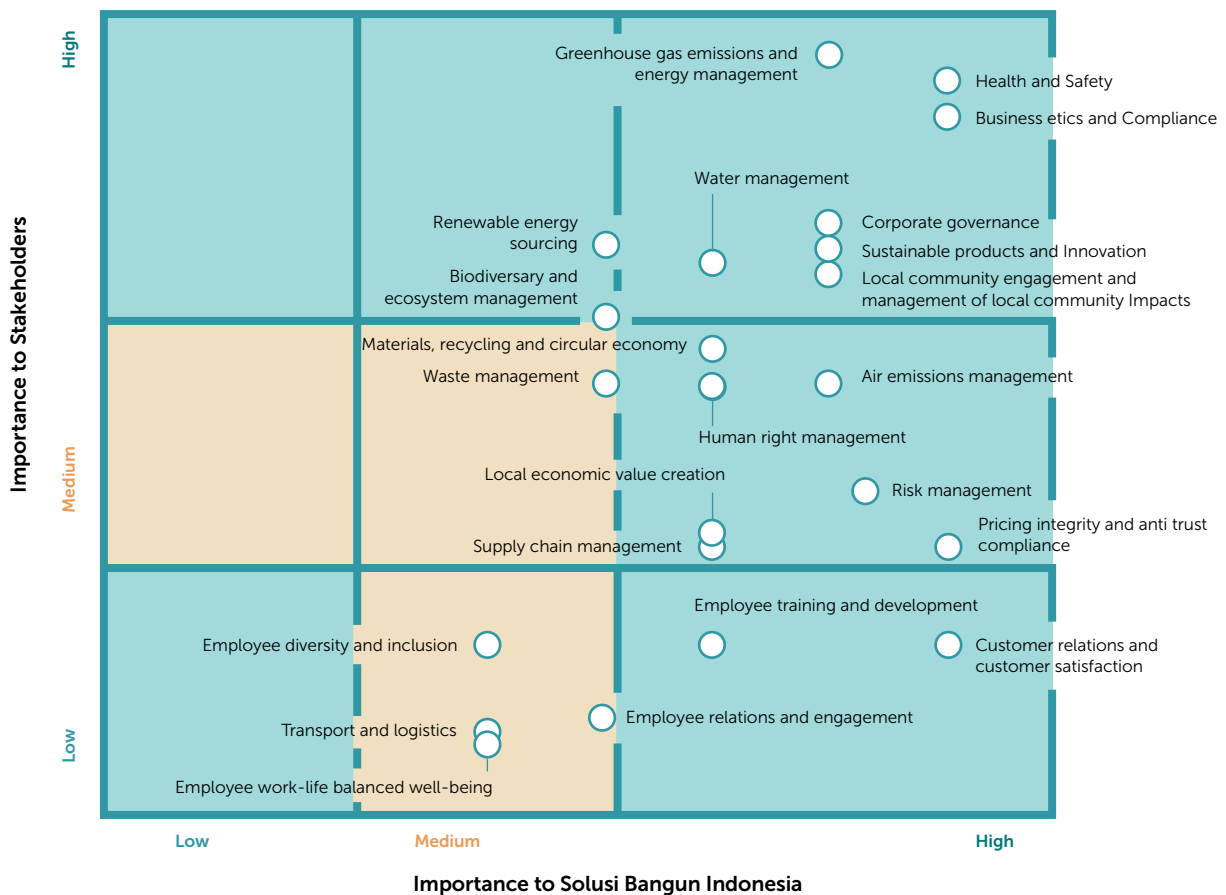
Importance to Stakeholders

High

Medium

Low

Greenhouse gas emissions and energy management

Health and Safety

Business etics and Compliance

Water management

Renewable energy sourcing

Corporate governance

Sustainable products and Innovation

Biodiversary and ecosystem management

Local community engagement and management of local community Impacts

Materials, recycling and circular economy

Waste management

Air emissions management

Human right management

Local economic value creation

Risk management

Pricing integrity and anti trust compliance

Supply chain management

Employee training and development

Employee diversity and inclusion

Customer relations and customer satisfaction

Employee relations and engagement

Transport and logistics

Employee work-life balanced well-being

Low

Medium

High

Importance to Solusi Bangun Indonesia